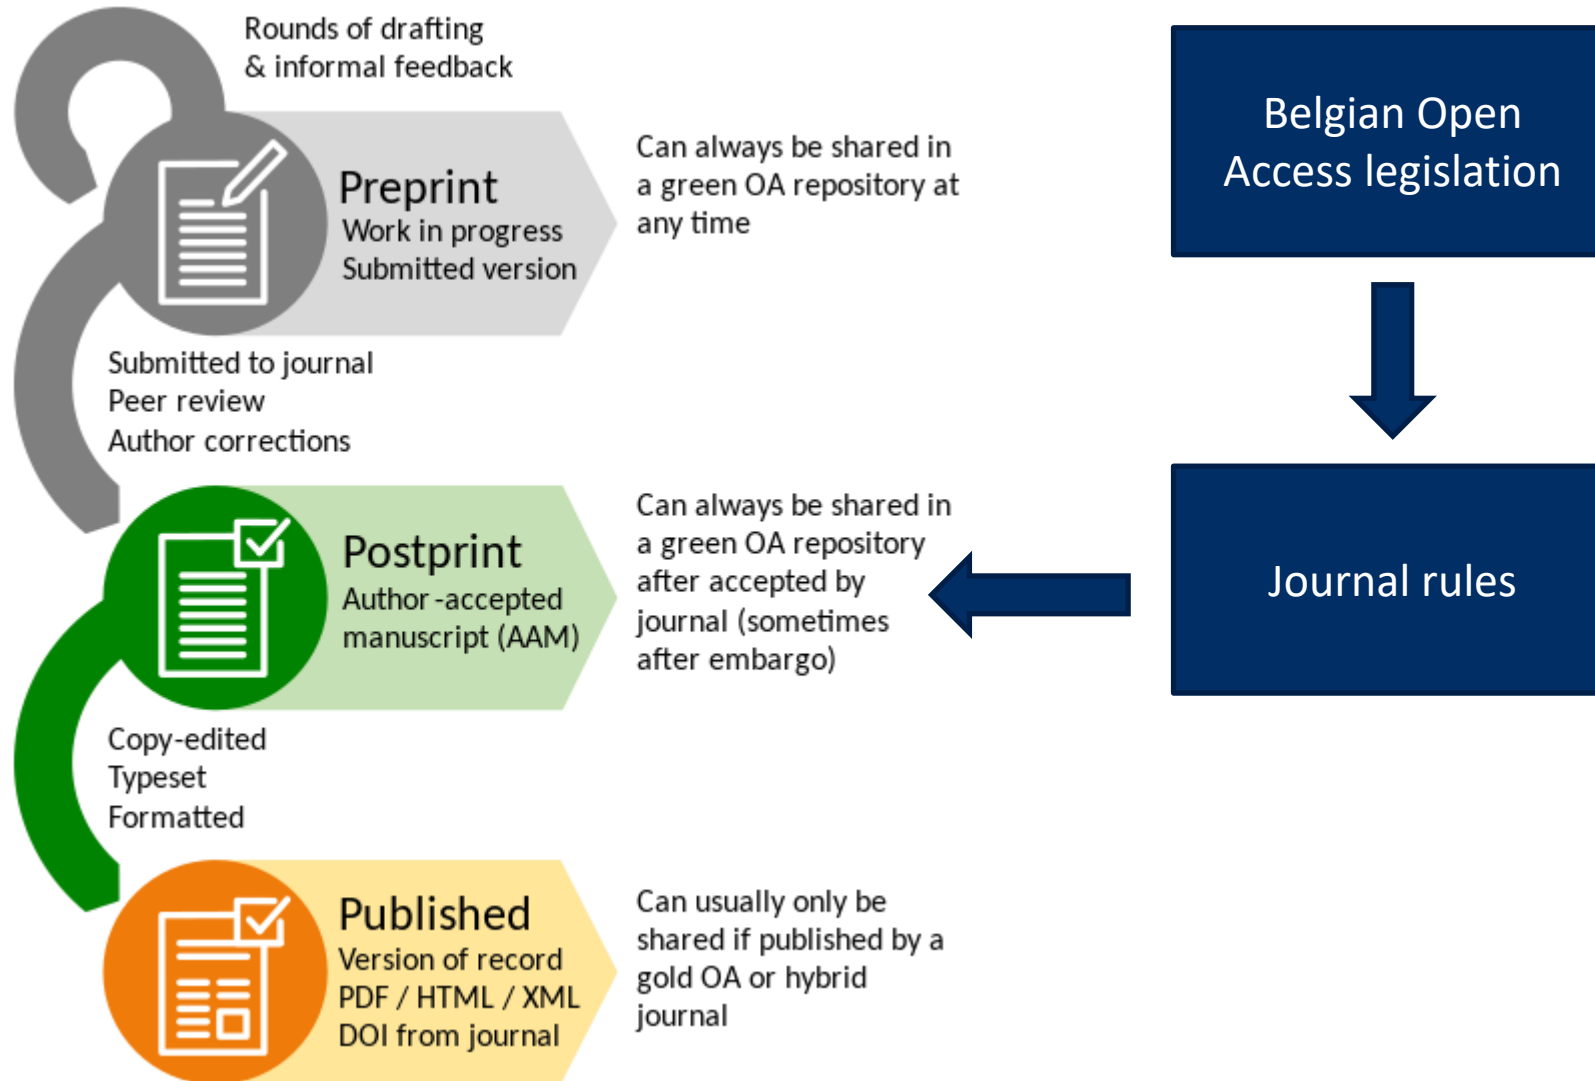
Rounds of drafting
& informal feedback

Preprint
Work in progress
Submitted version

Can always be shared in a green OA repository at any time

Belgian Open Access legislation

Submitted to journal
Peer review
Author corrections

Postprint
Author -accepted manuscript (AAM)

Can always be shared in a green OA repository after accepted by journal (sometimes after embargo)

Journal rules

Copy-edited
Typeset
Formatted

Published
Version of record
PDF / HTML / XML
DOI from journal

Can usually only be shared if published by a gold OA or hybrid journal